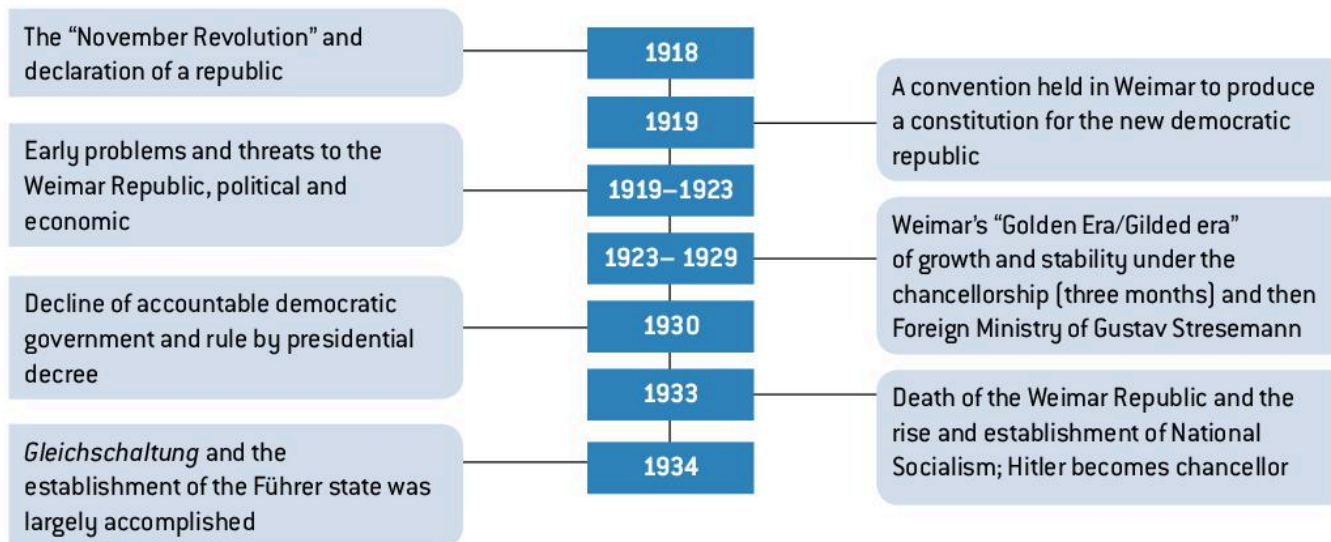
The "November Revolution" and declaration of a republic

1918

1919

A convention held in Weimar to produce a constitution for the new democratic republic

Early problems and threats to the Weimar Republic, political and economic

1919–1923

1923– 1929

Weimar's "Golden Era/Gilded era" of growth and stability under the chancellorship (three months) and then Foreign Ministry of Gustav Stresemann

Decline of accountable democratic government and rule by presidential decree

1930

1933

Death of the Weimar Republic and the rise and establishment of National Socialism; Hitler becomes chancellor

Gleichschaltung and the establishment of the Führer state was largely accomplished

1934